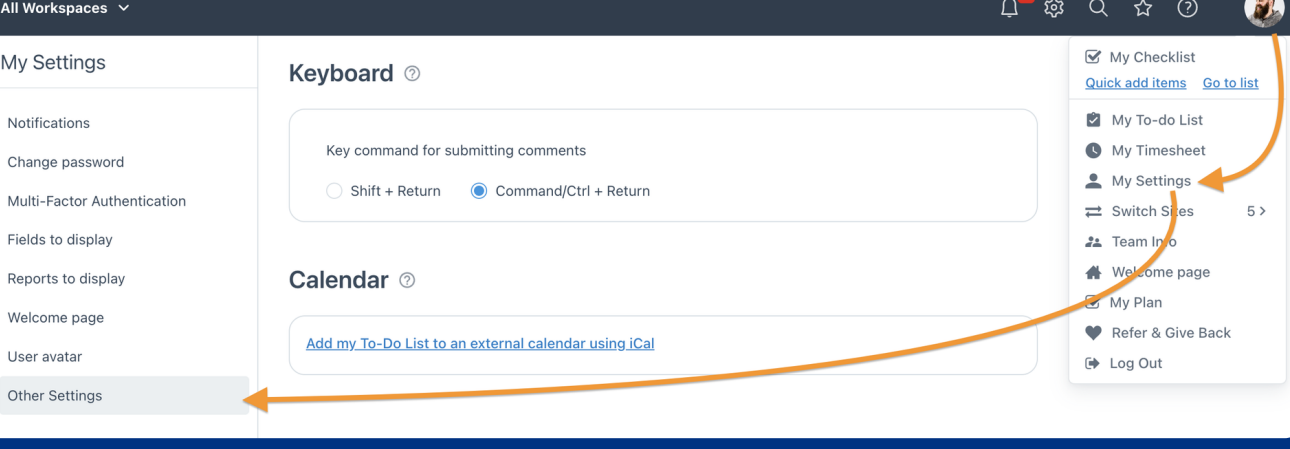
All Workspaces

My Settings

Notifications
Change password
Multi-Factor Authentication
Fields to display
Reports to display
Welcome page
User avatar
Other Settings

Keyboard

Key command for submitting comments

Shift + Return
Command/Ctrl + Return

Calendar

Add my To-Do List to an external calendar using iCal

My Checklist
Quick add items
Go to list
My To-do List
My Timesheet
My Settings
Switch Sites 5
Team Info
Welcome page
My Plan
Refer & Give Back
Log Out